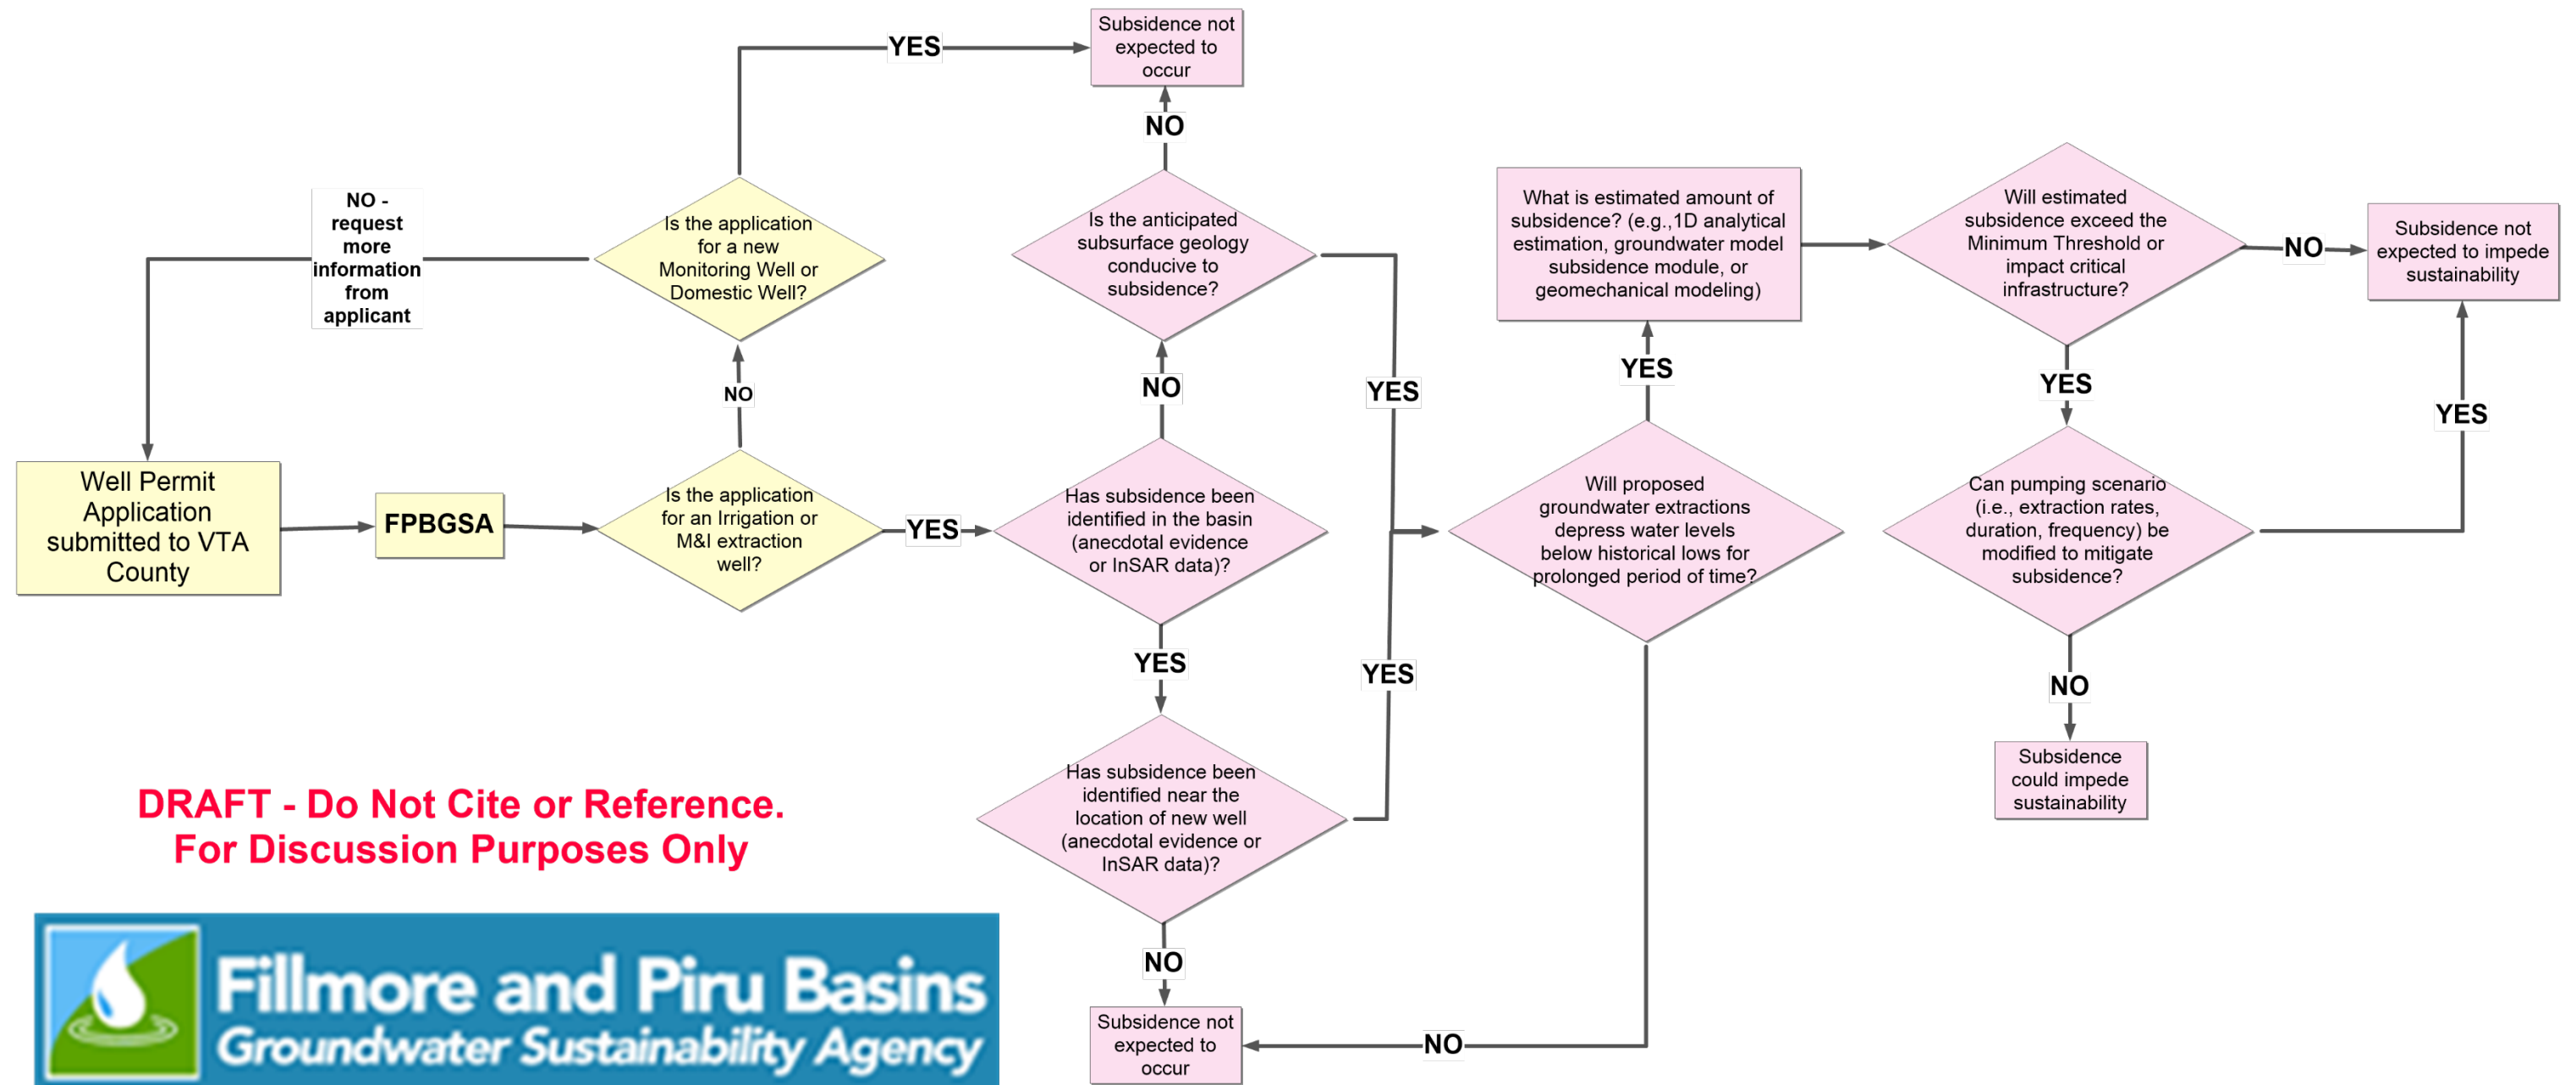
Well Permit Application submitted to VTA County

FPBGSA

Is the application for an Irrigation or M&I extraction well?

NO

Is the application for a new Monitoring Well or Domestic Well?

NO - request more information from applicant

YES

Subsidence not expected to occur

YES

Has subsidence been identified in the basin (anecdotal evidence or InSAR data)?

NO

Is the anticipated subsurface geology conducive to subsidence?

NO

YES

Has subsidence been identified near the location of new well (anecdotal evidence or InSAR data)?

NO

Subsidence not expected to occur

YES

YES

Will proposed groundwater extractions depress water levels below historical lows for prolonged period of time?

NO

YES

What is estimated amount of subsidence? (e.g.,1D analytical estimation, groundwater model subsidence module, or geomechanical modeling)

Will estimated subsidence exceed the Minimum Threshold or impact critical infrastructure?

NO

Subsidence not expected to impede sustainability

YES

Can pumping scenario (i.e., extraction rates, duration, frequency) be modified to mitigate subsidence?

YES

NO

Subsidence could impede sustainability

DRAFT - Do Not Cite or Reference.
For Discussion Purposes Only

Fillmore and Piru Basins
Groundwater Sustainability Agency